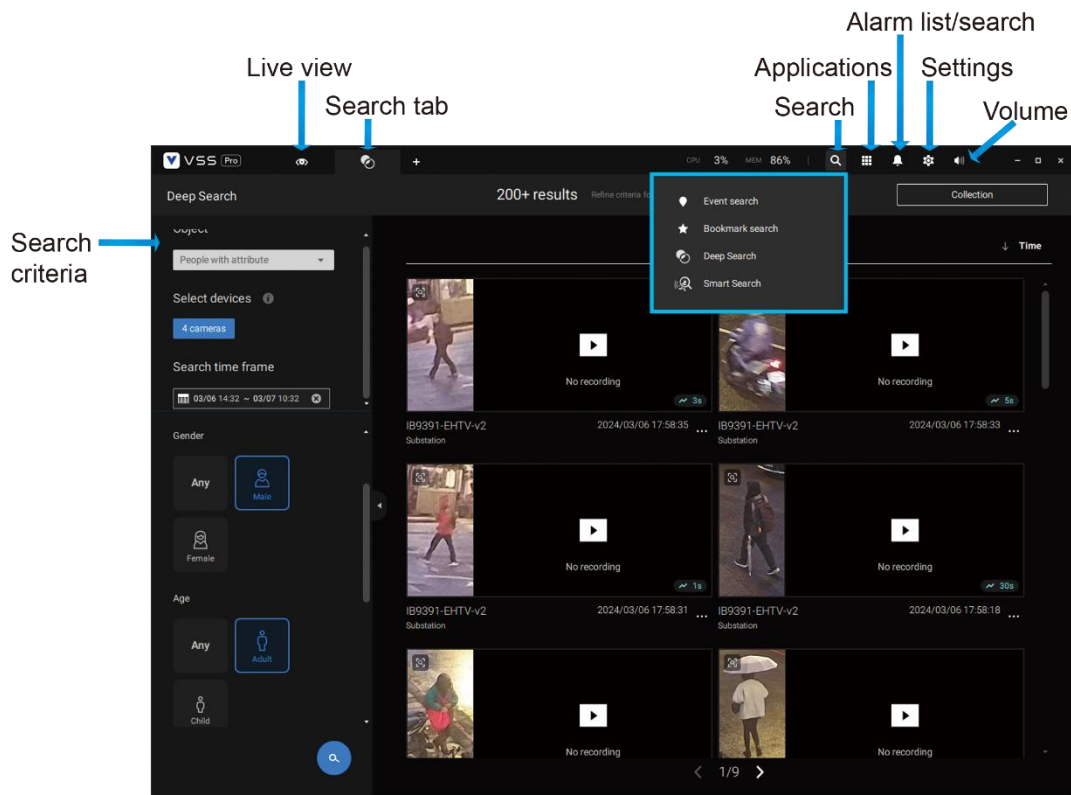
Alarm list/search

Live view

Applications

Settings

Search tab

Search

Volume

VSS Pro

CPU 3% MEM 86%

Deep Search

200+ results

Refine criteria fo

Collection

Event search

Bookmark search

Deep Search

Smart Search

Search criteria

Object

People with attribute

Select devices

4 cameras

Search time frame

03/06 14:32 ~ 03/07 10:32

Gender

Any

Male

Female

Age

Any

Adult

Child

Time

No recording

3s

IB9391-EHTV-v2

2024/03/06 17:58:35

Substation

No recording

5s

IB9391-EHTV-v2

2024/03/06 17:58:33

Substation

No recording

1s

IB9391-EHTV-v2

2024/03/06 17:58:31

Substation

No recording

30s

IB9391-EHTV-v2

2024/03/06 17:58:18

Substation

No recording

No recording

1/9